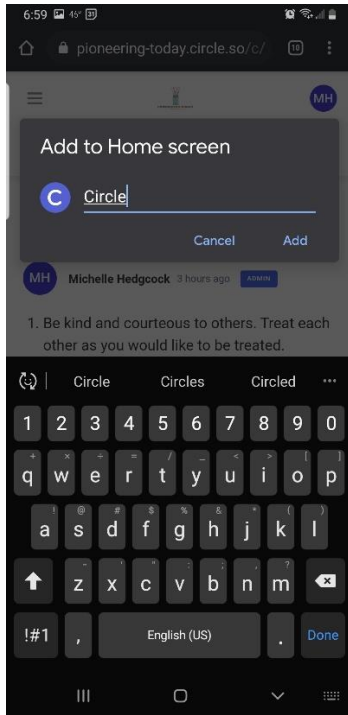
6:59 45° 31

pioneering-today.circle.so/c/ 10

MH

Add to Home screen

C Circle

Cancel Add

MH Michelle Hedgcock 3 hours ago ADMIN

1. Be kind and courteous to others. Treat each other as you would like to be treated.

Circle Circles Circled ···

1 2 3 4 5 6 7 8 9 0

q w e r t y u i o p

a s d f g h j k l

z x c v b n m

!#1 , English (US) . Done